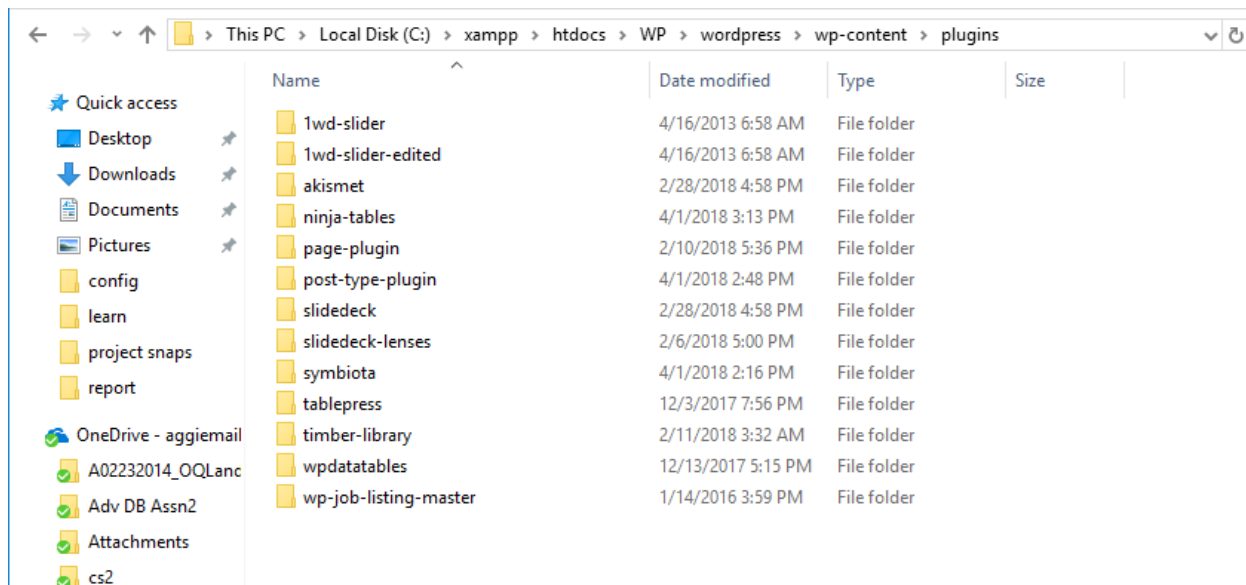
This PC > Local Disk (C:) > xampp > htdocs > WP > wordpress > wp-content > plugins

Quick access
Desktop
Downloads
Documents
Pictures
config
learn
project snaps
report
OneDrive - aggiemail
A02232014_OQLanc
Adv DB Assn2
Attachments
cs2

| Name | Date modified | Type | Size |
|---|---|---|---|
| 1wd-slider | 4/16/2013 6:58 AM | File folder | |
| 1wd-slider-edited | 4/16/2013 6:58 AM | File folder | |
| akismet | 2/28/2018 4:58 PM | File folder | |
| ninja-tables | 4/1/2018 3:13 PM | File folder | |
| page-plugin | 2/10/2018 5:36 PM | File folder | |
| post-type-plugin | 4/1/2018 2:48 PM | File folder | |
| slidedeck | 2/28/2018 4:58 PM | File folder | |
| slidedeck-lenses | 2/6/2018 5:00 PM | File folder | |
| symbiota | 4/1/2018 2:16 PM | File folder | |
| tablepress | 12/3/2017 7:56 PM | File folder | |
| timber-library | 2/11/2018 3:32 AM | File folder | |
| wpdatatables | 12/13/2017 5:15 PM | File folder | |
| wp-job-listing-master | 1/14/2016 3:59 PM | File folder | |